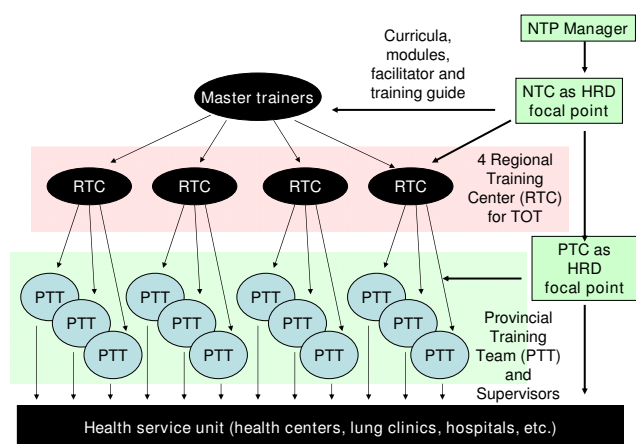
NTP Manager

Curricula, modules, facilitator and training guide

Master trainers

NTC as HRD focal point

RTC

RTC

RTC

RTC

4 Regional Training Center (RTC) for TOT

PTC as HRD focal point

PTT

PTT

PTT

PTT

PTT

PTT

PTT

PTT

PTT

PTT

PTT

PTT

Provincial Training Team (PTT) and Supervisors

Health service unit (health centers, lung clinics, hospitals, etc.)